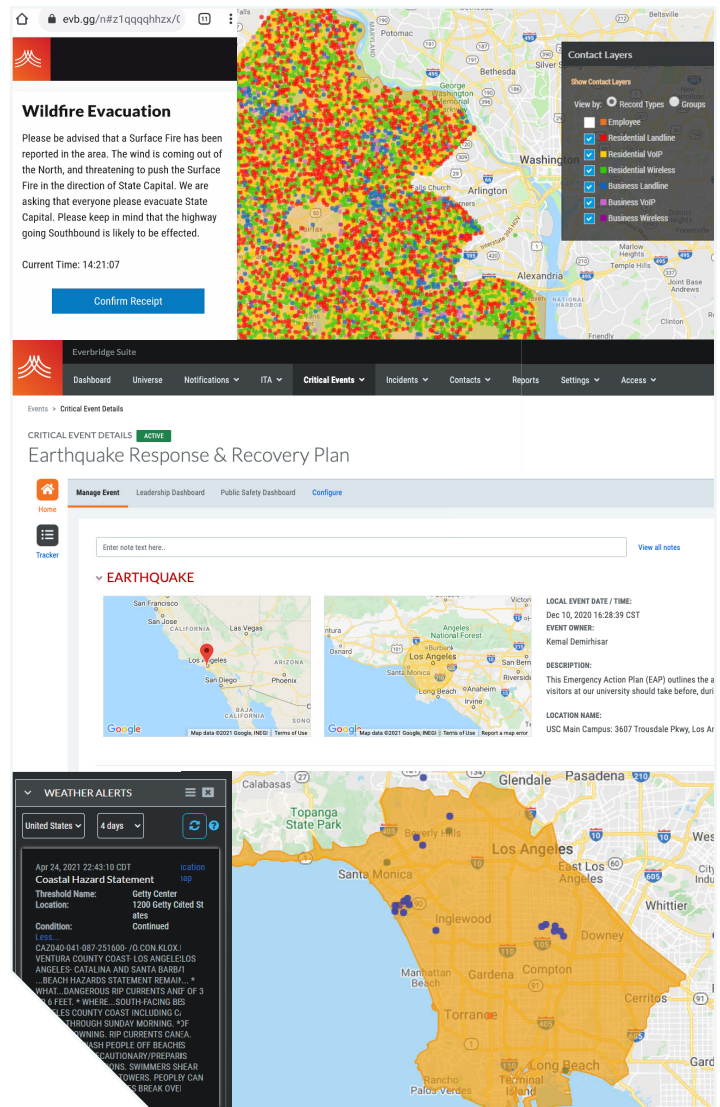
evb.gg/n#z1qqqqhhzx/( 11

Wildfire Evacuation

Please be advised that a Surface Fire has been reported in the area. The wind is coming out of the North, and threatening to push the Surface Fire in the direction of State Capital. We are asking that everyone please evacuate State Capital. Please keep in mind that the highway going Southbound is likely to be effected.

Current Time: 14:21:07

Confirm Receipt

Beltsville
Potomac
Bethesda
Washington
Falls Church
Arlington
Alexandria
Marlow Heights
Temple Hills
Joint Base Andrews
Clinton
Friendly

Contact Layers
Show Contact Layers
View by: Record Types Groups
Employee
Residential Landline
Residential VoIP
Residential Wireless
Business Landline
Business VoIP
Business Wireless

Everbridge Suite
Dashboard Universe Notifications ITA Critical Events Incidents Contacts Reports Settings Access

Events > Critical Event Details

CRITICAL EVENT DETAILS ACTIVE
Earthquake Response & Recovery Plan

Home
Tracker

Manage Event Leadership Dashboard Public Safety Dashboard Configure

Enter note text here...
View all notes

EARTHQUAKE

San Francisco
San Jose
CALIFORNIA
Las Vegas
Los Angeles
ARIZONA
San Diego
Phoenix
BAJA CALIFORNIA
Google Map data ©2021 Google, INEGI Terms of Use

Victo
Angeles National Forest
Burbank
Los Angeles
San Bern
Santa Monica
Riverside
Long Beach
Anaheim
Irvine
Google Map data ©2021 Google, INEGI Terms of Use Report a map error

LOCAL EVENT DATE / TIME:
Dec 10, 2020 16:28:39 CST
EVENT OWNER:
Kemal Demirhisar
DESCRIPTION:
This Emergency Action Plan (EAP) outlines the a visitors at our university should take before, duri
LOCATION NAME:
USC Main Campus: 3607 Trousdale Pkwy, Los An

WEATHER ALERTS
United States 4 days

Apr 24, 2021 22:43:10 CDT
Coastal Hazard Statement
Threshold Name: Getty Center
Location: 1200 Getty Cited States
Condition: Continued
Less...
CAZ040-041-087-251600- /O.CON.KLOX.I VENTURA COUNTY COAST- LOS ANGELES/LOS ANGELES- CATALINA AND SANTA BARB/ ...BEACH HAZARDS STATEMENT REMAI... * WHAT...DANGEROUS RIP CURRENTS AND OF 3 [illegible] 6 FEET. * WHERE...SOUTH-FACING BE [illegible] COUNTY COAST INCLUDING C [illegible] THROUGH SUNDAY MORNING. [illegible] OWNING. RIP CURRENTS CAN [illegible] ASH PEOPLE OFF BEACHIS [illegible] CAUTIONARY/PREPARIS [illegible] ONS. SWIMMERS SHEAR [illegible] TOWERS. PEOPLE CAN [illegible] S BREAK OVE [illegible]

Calabasas
Glendale
Pasadena
Topanga State Park
Beverly Hills
Los Angeles
East Los Angeles
Santa Monica
Inglewood
Whittier
Downey
Manhattan Beach
Gardena
Compton
Torrance
Cerritos
Long Beach
Rancho Palos Verdes
Terminal Island